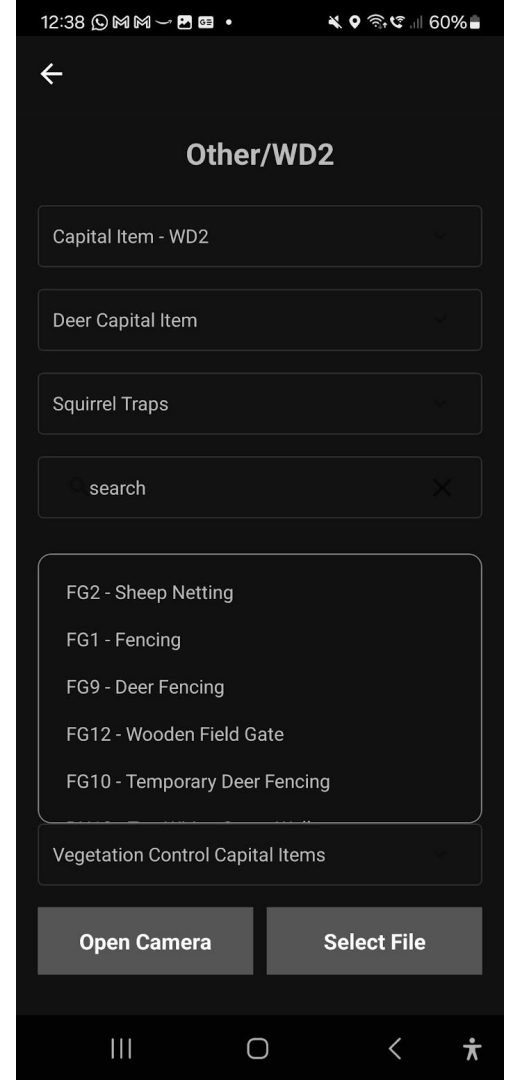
12:38 60%

Other/WD2

Capital Item - WD2

Deer Capital Item

Squirrel Traps

search

FG2 - Sheep Netting

FG1 - Fencing

FG9 - Deer Fencing

FG12 - Wooden Field Gate

FG10 - Temporary Deer Fencing

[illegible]

Vegetation Control Capital Items

Open Camera

Select File